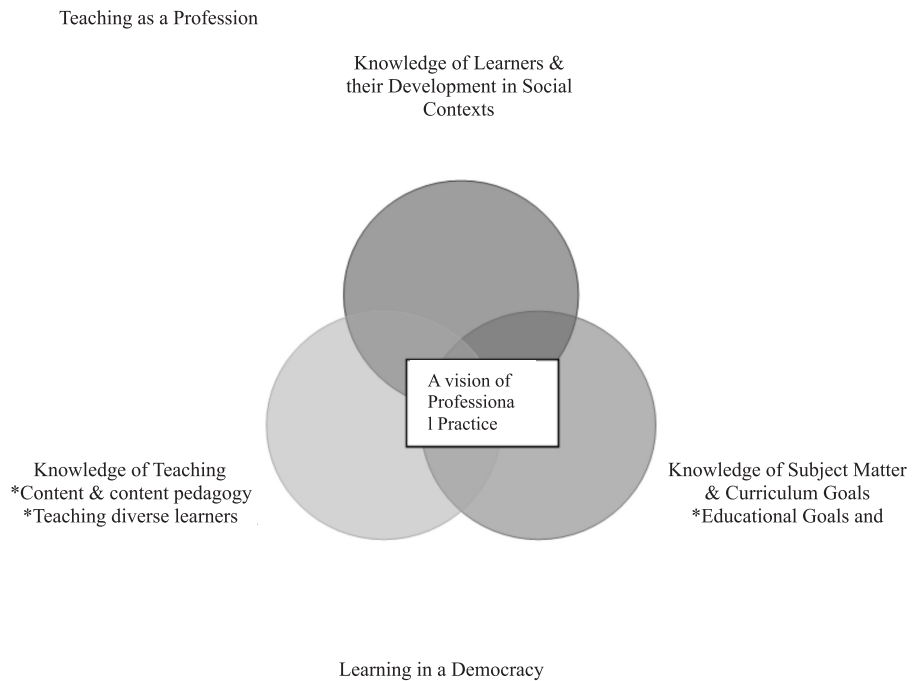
Teaching as a Profession

Knowledge of Learners & their Development in Social Contexts

A vision of Professiona l Practice

Knowledge of Teaching
*Content & content pedagogy
*Teaching diverse learners

Knowledge of Subject Matter & Curriculum Goals
*Educational Goals and

Learning in a Democracy